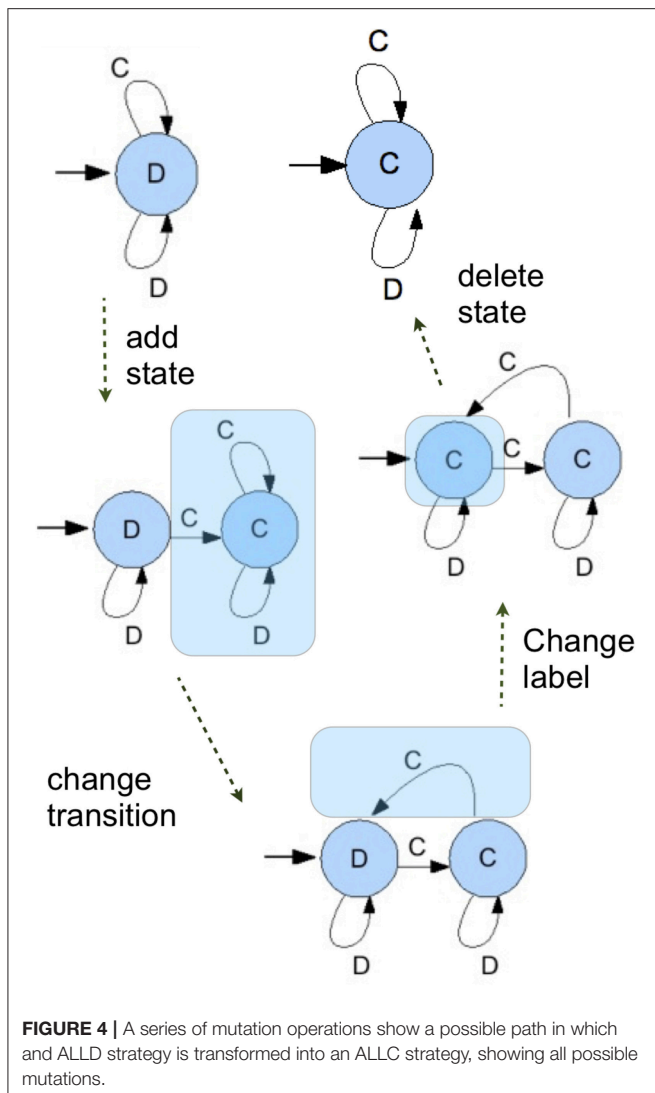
C

D

D

C

C

D

delete state

add state

C

C

C

C

D

D

C

D

C

C

D

D

D

Change label

change transition

C

D

C

C

D

D

**FIGURE 4 |** A series of mutation operations show a possible path in which and ALLD strategy is transformed into an ALLC strategy, showing all possible mutations.